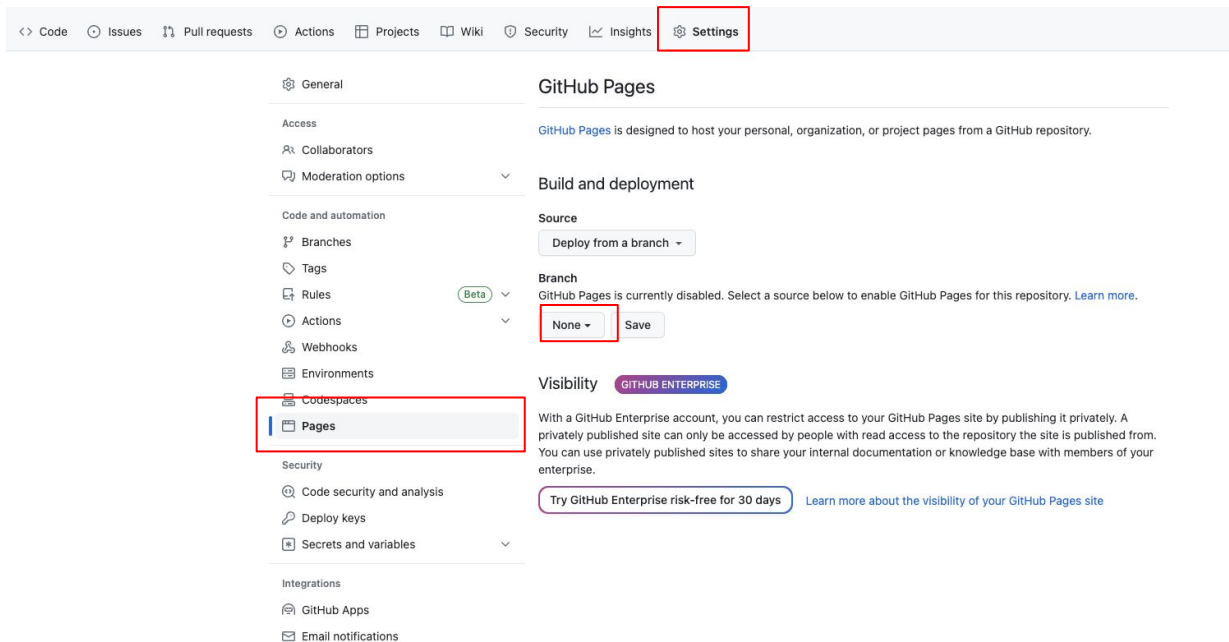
<> Code   Issues   Pull requests   Actions   Projects   Wiki   Security   Insights   Settings

General

Access

Collaborators

Moderation options

Code and automation

Branches

Tags

Rules   Beta

Actions

Webhooks

Environments

Codespaces

Pages

Security

Code security and analysis

Deploy keys

Secrets and variables

Integrations

GitHub Apps

Email notifications

GitHub Pages

GitHub Pages is designed to host your personal, organization, or project pages from a GitHub repository.

Build and deployment

Source

Deploy from a branch

Branch

GitHub Pages is currently disabled. Select a source below to enable GitHub Pages for this repository. Learn more.

None   Save

Visibility   GITHUB ENTERPRISE

With a GitHub Enterprise account, you can restrict access to your GitHub Pages site by publishing it privately. A privately published site can only be accessed by people with read access to the repository the site is published from. You can use privately published sites to share your internal documentation or knowledge base with members of your enterprise.

Try GitHub Enterprise risk-free for 30 days   Learn more about the visibility of your GitHub Pages site